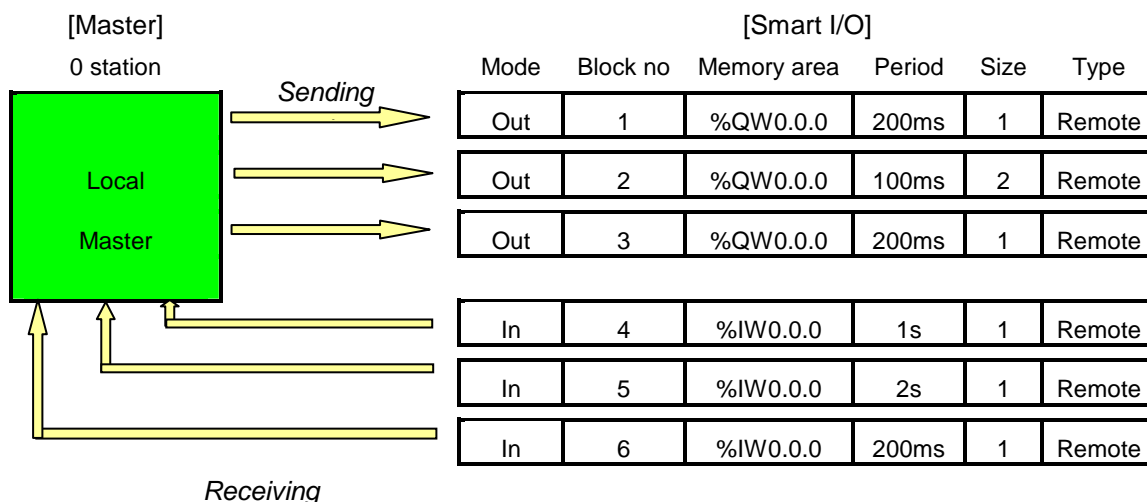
[Master]

0 station

Local

Master

Sending

Receiving

[Smart I/O]

| Mode | Block no | Memory area | Period | Size | Type |
|---|---|---|---|---|---|
| Out | 1 | %QW0.0.0 | 200ms | 1 | Remote |
| Out | 2 | %QW0.0.0 | 100ms | 2 | Remote |
| Out | 3 | %QW0.0.0 | 200ms | 1 | Remote |
| In | 4 | %IW0.0.0 | 1s | 1 | Remote |
| In | 5 | %IW0.0.0 | 2s | 1 | Remote |
| In | 6 | %IW0.0.0 | 200ms | 1 | Remote |